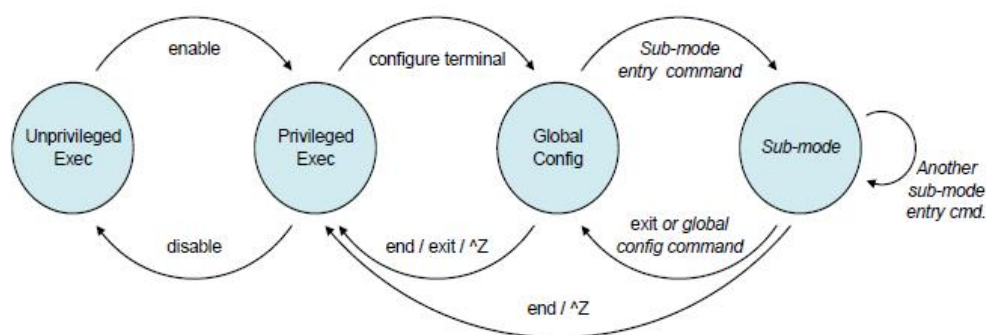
enable

configure terminal

Sub-mode entry command

Unprivileged Exec

Privileged Exec

Global Config

Sub-mode

Another sub-mode entry cmd.

disable

end / exit / ^Z

exit or global config command

end / ^Z